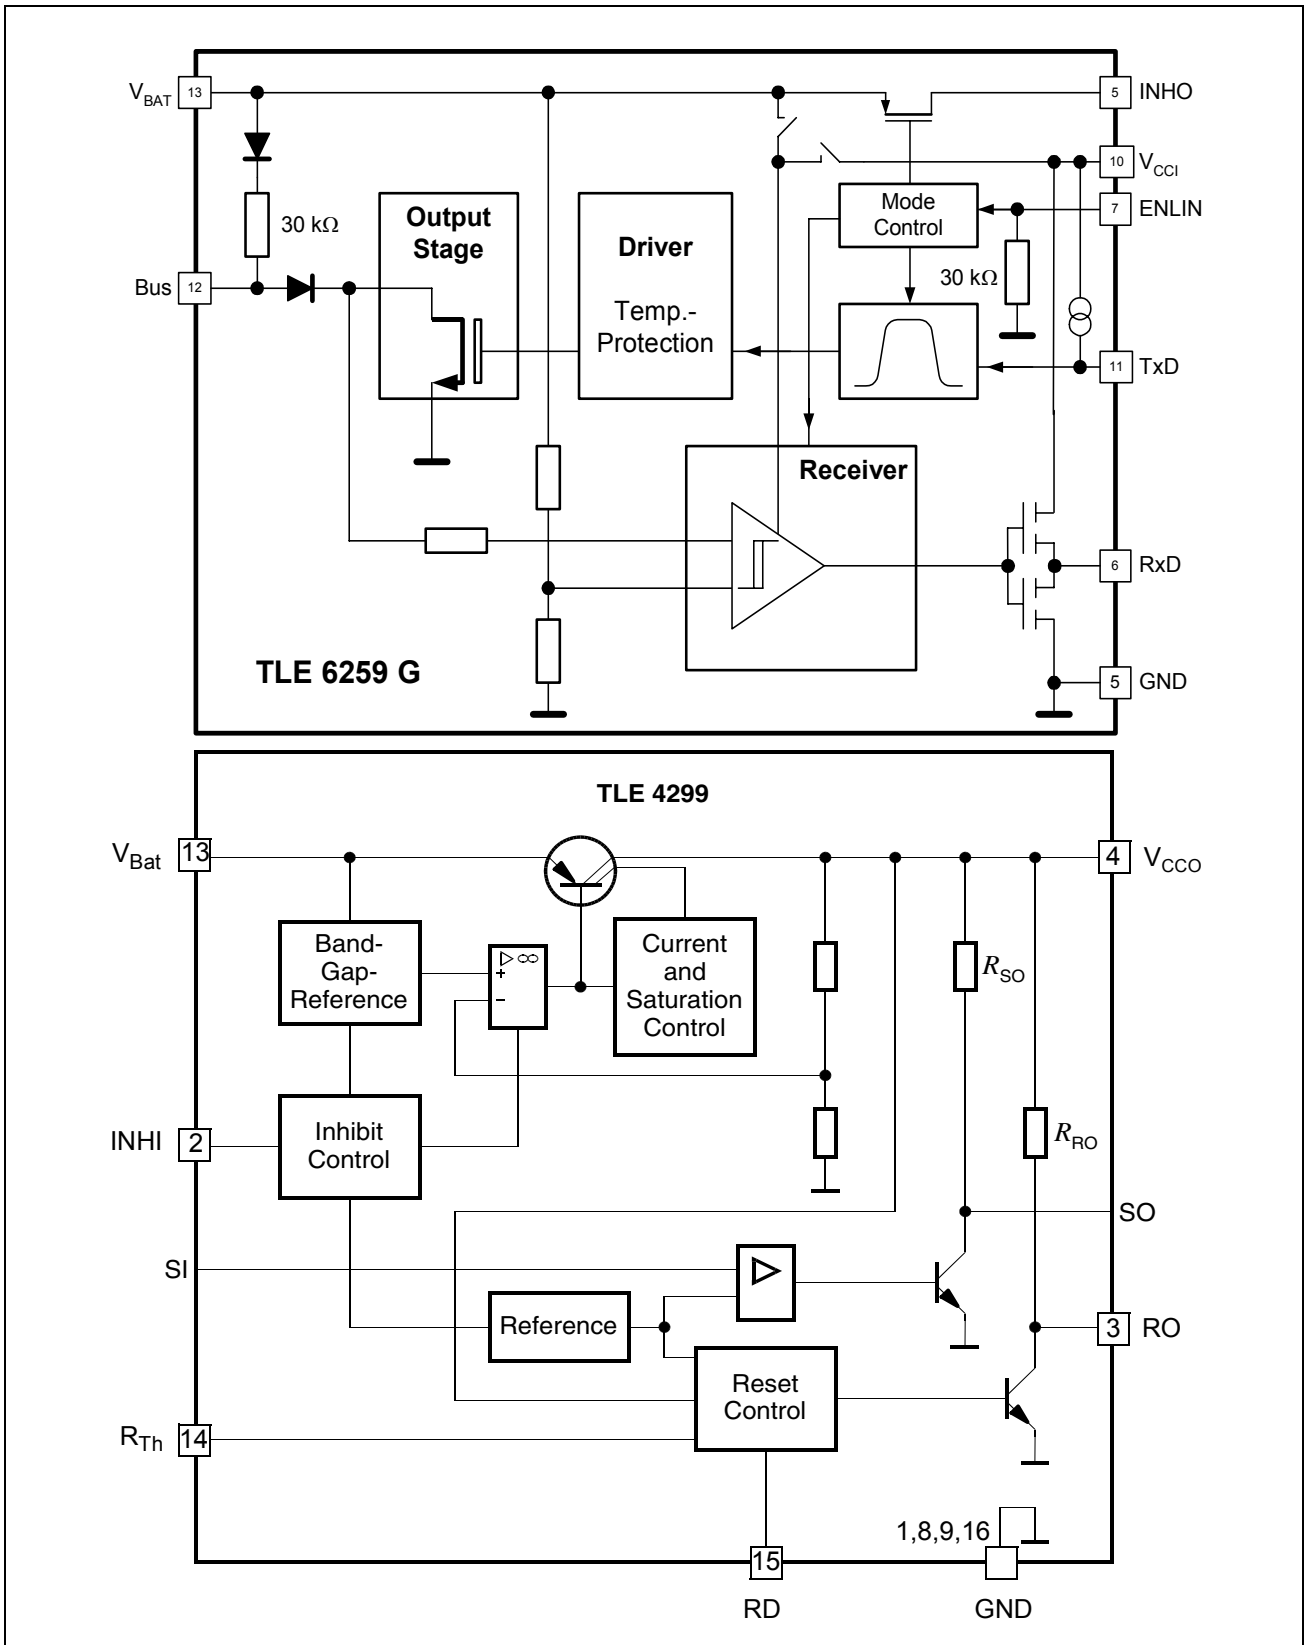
$V_{BAT}$ 13
5 INHO
10 $V_{CCI}$
7 ENLIN
30 kΩ
Output Stage
Driver
Temp.-Protection
Mode Control
30 kΩ
Bus 12
11 TxD
Receiver
6 RxD
TLE 6259 G
5 GND

TLE 4299
$V_{Bat}$ 13
4 $V_{CCO}$
Band-Gap-Reference
▷ ∞
+
–
Current and Saturation Control
$R_{SO}$
$R_{RO}$
INHI 2
Inhibit Control
SO
SI
Reference
3 RO
Reset Control
$R_{Th}$ 14
1,8,9,16
15
RD
GND